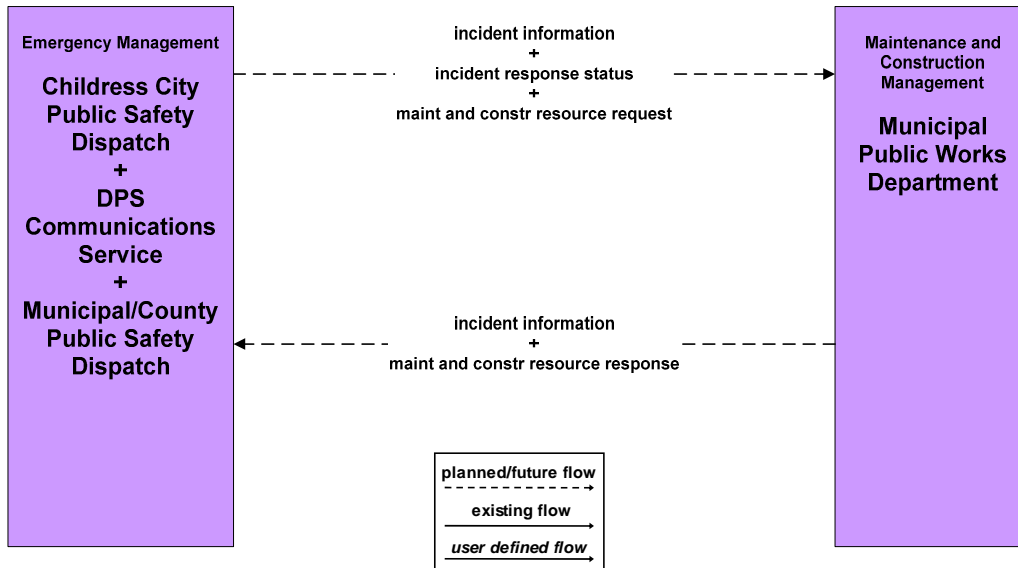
Emergency Management

Childress City Public Safety Dispatch + DPS Communications Service + Municipal/County Public Safety Dispatch

incident information + incident response status + maint and constr resource request

Maintenance and Construction Management

Municipal Public Works Department

incident information + maint and constr resource response

planned/future flow

existing flow

user defined flow